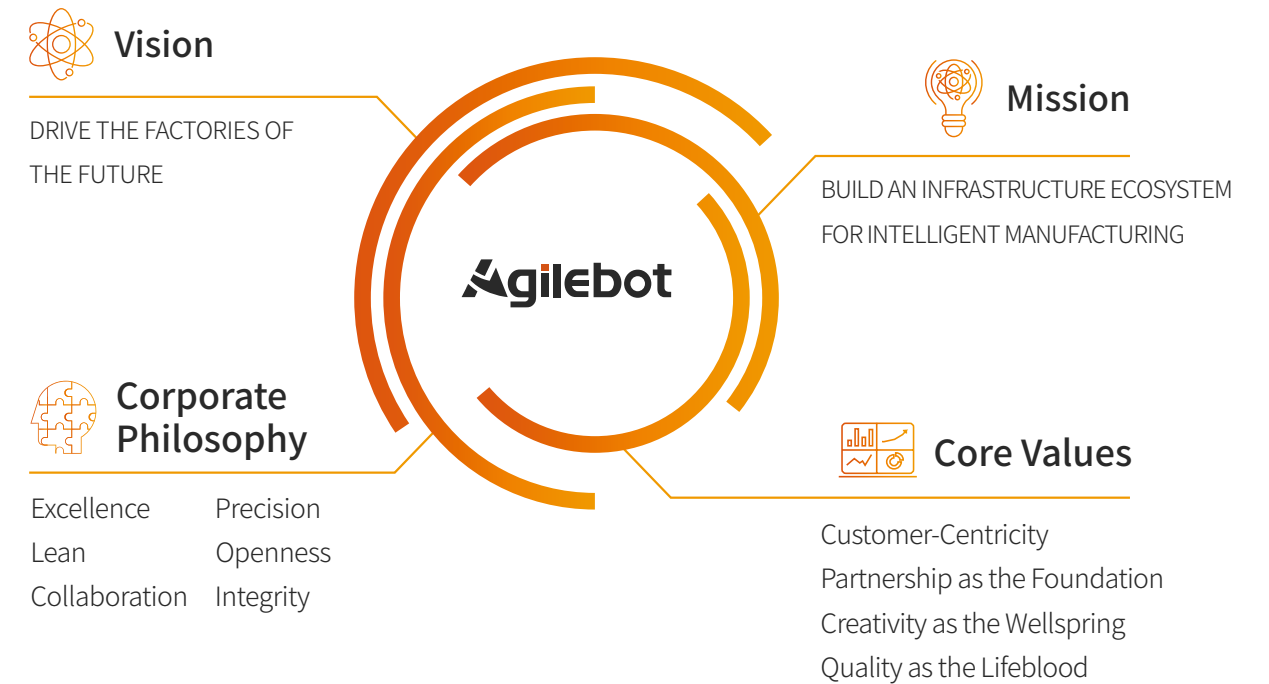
Vision

DRIVE THE FACTORIES OF THE FUTURE

Mission

BUILD AN INFRASTRUCTURE ECOSYSTEM FOR INTELLIGENT MANUFACTURING

Agilebot

Corporate Philosophy

Excellence
Lean
Collaboration

Precision
Openness
Integrity

Core Values

Customer-Centricity
Partnership as the Foundation
Creativity as the Wellspring
Quality as the Lifeblood